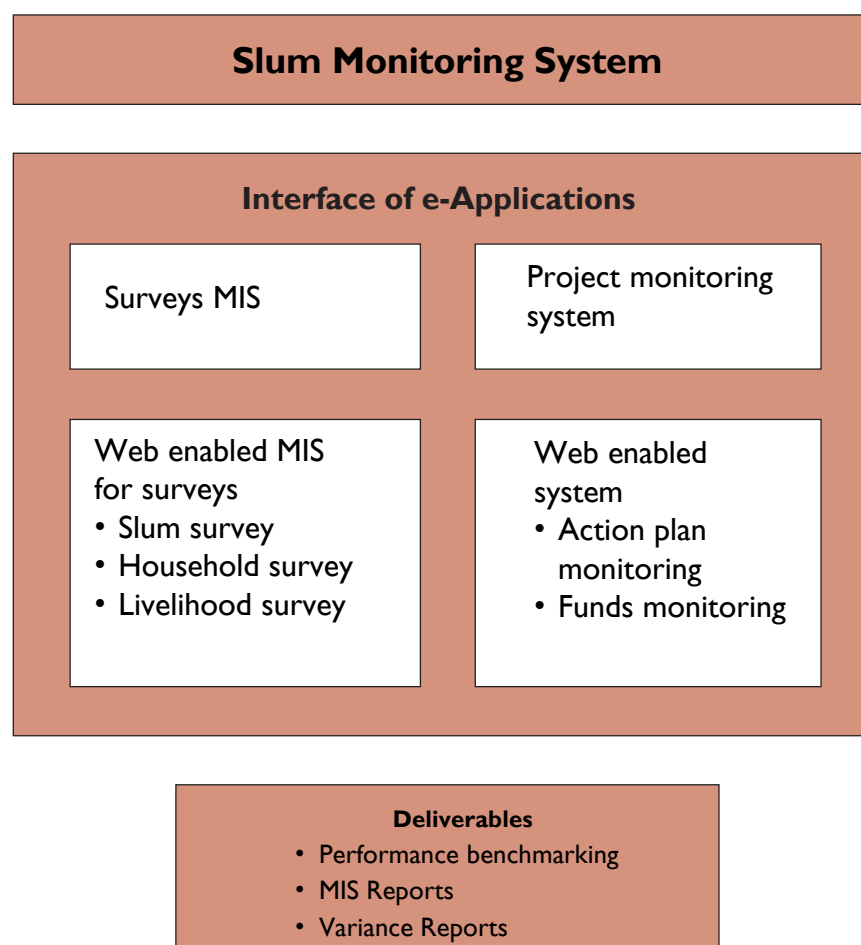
Slum Monitoring System

Interface of e-Applications

Surveys MIS

Project monitoring system

Web enabled MIS for surveys
• Slum survey
• Household survey
• Livelihood survey

Web enabled system
• Action plan monitoring
• Funds monitoring

Deliverables
• Performance benchmarking
• MIS Reports
• Variance Reports